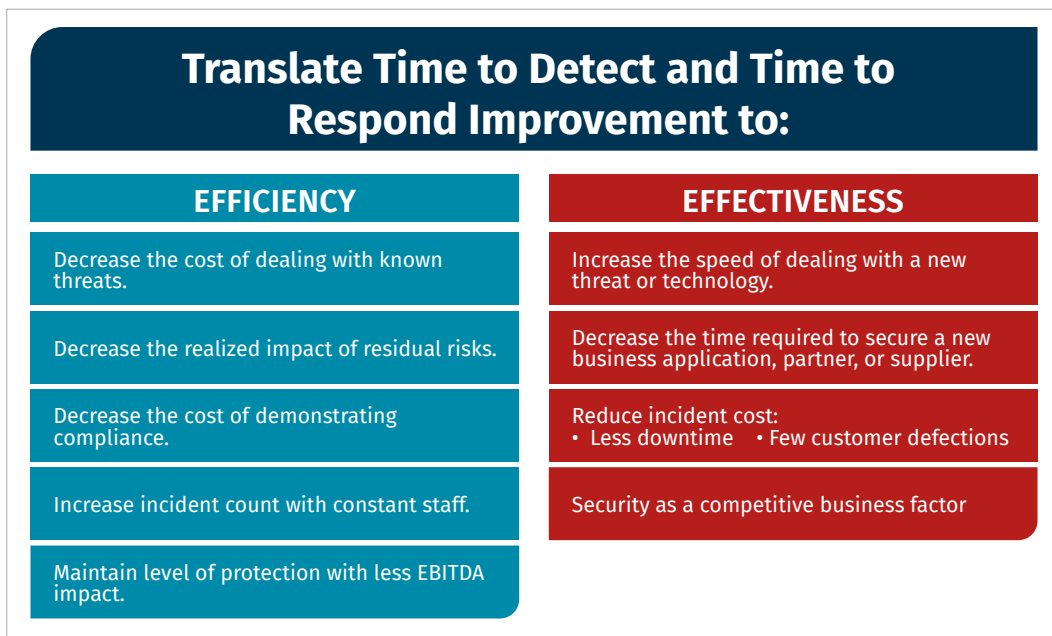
Translate Time to Detect and Time to Respond Improvement to:

EFFICIENCY

Decrease the cost of dealing with known threats.

Decrease the realized impact of residual risks.

Decrease the cost of demonstrating compliance.

Increase incident count with constant staff.

Maintain level of protection with less EBITDA impact.

EFFECTIVENESS

Increase the speed of dealing with a new threat or technology.

Decrease the time required to secure a new business application, partner, or supplier.

Reduce incident cost:
• Less downtime • Few customer defections

Security as a competitive business factor